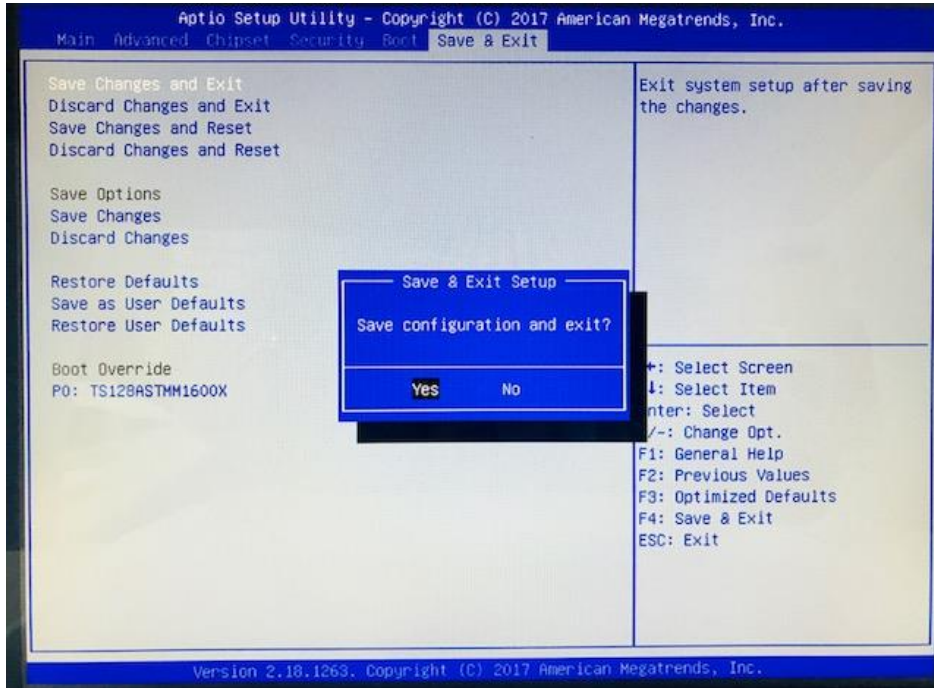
Aptio Setup Utility – Copyright (C) 2017 American Megatrends, Inc.
Main Advanced Chipset Security Boot Save & Exit

Save Changes and Exit
Discard Changes and Exit
Save Changes and Reset
Discard Changes and Reset

Save Options
Save Changes
Discard Changes

Restore Defaults
Save as User Defaults
Restore User Defaults

Boot Override
P0: TS128ASTMM1600X

Save & Exit Setup
Save configuration and exit?
Yes No

Exit system setup after saving the changes.

→←: Select Screen
↑↓: Select Item
nter: Select
/–: Change Opt.
F1: General Help
F2: Previous Values
F3: Optimized Defaults
F4: Save & Exit
ESC: Exit

Version 2.18.1263. Copyright (C) 2017 American Megatrends, Inc.